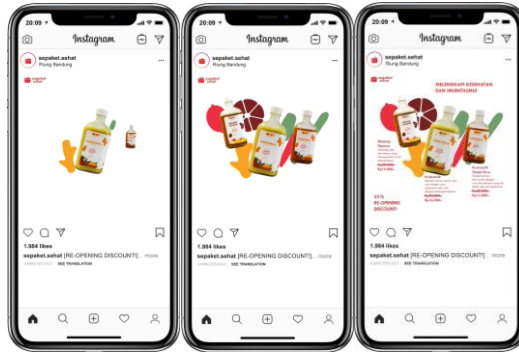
20:09

Instagram

sepaket.sehat
Ruang Bandung

sepaket sehat

1.984 likes

sepaket.sehat [RE-OPENING DISCOUNT!] ... more

SEE TRANSLATION

20:09

Instagram

sepaket.sehat
Ruang Bandung

1.984 likes

sepaket.sehat [RE-OPENING DISCOUNT!] ... more

SEE TRANSLATION

20:09

Instagram

sepaket.sehat
Ruang Bandung

sepaket sehat

MELENGKAPI KESEHATAN DAN IMUNITASMU

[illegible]

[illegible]

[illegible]

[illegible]

DISCOUNT!

1.984 likes

sepaket.sehat [RE-OPENING DISCOUNT!] ... more

SEE TRANSLATION